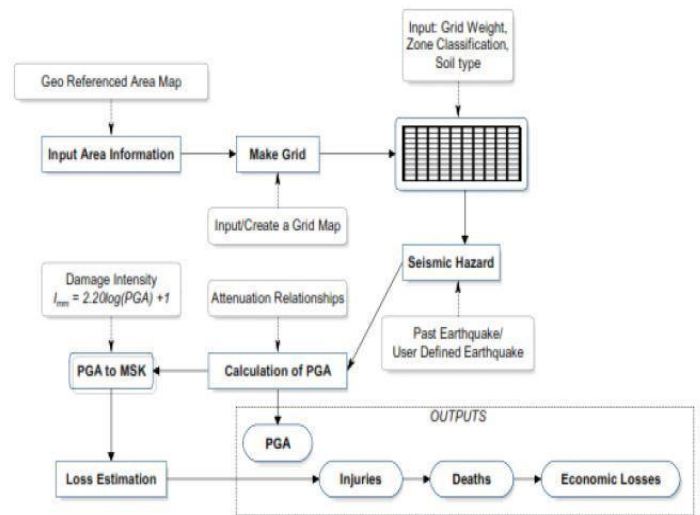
Input: Grid Weight, Zone Classification, Soil type

Geo Referenced Area Map

Input Area Information

Make Grid

Input/Create a Grid Map

Seismic Hazard

Damage Intensity
$I_{mm} = 2.20\log(PGA) + 1$

Attenuation Relationships

Past Earthquake/ User Defined Earthquake

PGA to MSK

Calculation of PGA

OUTPUTS

PGA

Loss Estimation

Injuries

Deaths

Economic Losses